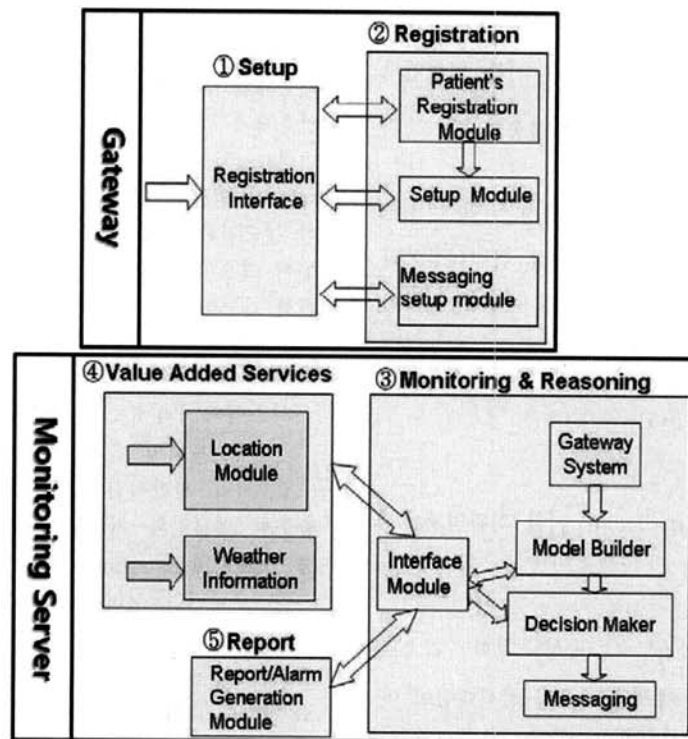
Gateway

① Setup

Registration Interface

② Registration

Patient's Registration Module

Setup Module

Messaging setup module

Monitoring Server

④ Value Added Services

Location Module

Weather Information

⑤ Report

Report/Alarm Generation Module

③ Monitoring & Reasoning

Gateway System

Interface Module

Model Builder

Decision Maker

Messaging